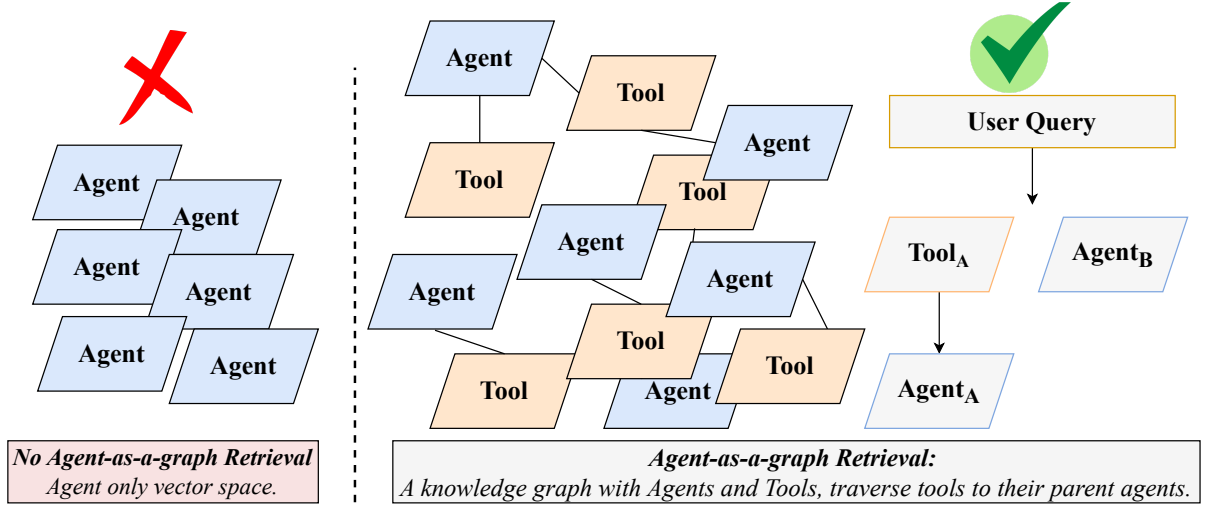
Agent

Agent

Agent

Agent

Agent

Agent

No Agent-as-a-graph Retrieval
Agent only vector space.

Agent

Tool

Tool

Agent

Tool

Agent

Agent

Agent

Tool

Tool

Agent

Tool

User Query

Tool$_A$

Agent$_B$

Agent$_A$

Agent-as-a-graph Retrieval:
A knowledge graph with Agents and Tools, traverse tools to their parent agents.